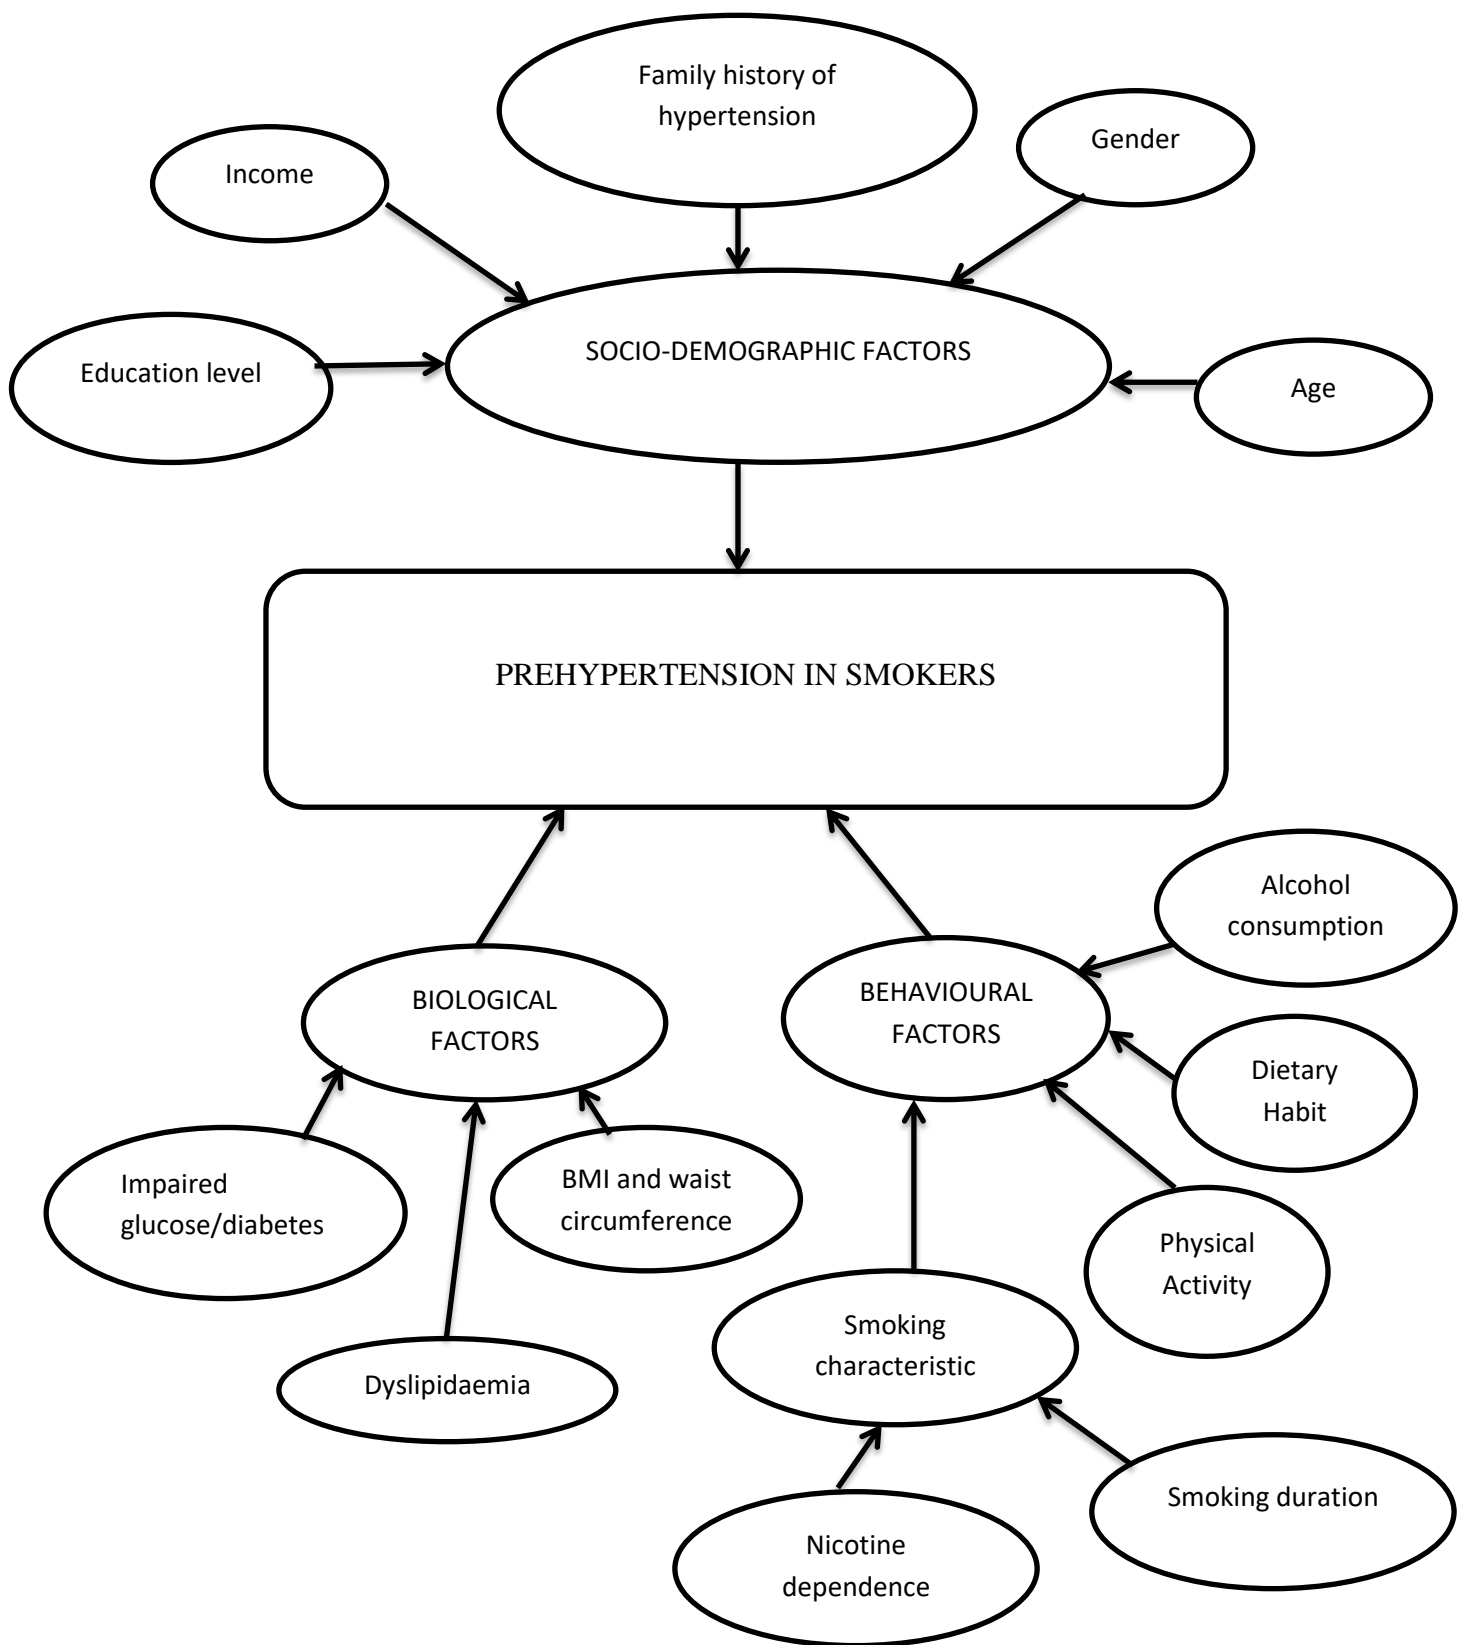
Family history of hypertension

Income

Gender

Education level

SOCIO-DEMOGRAPHIC FACTORS

Age

PREHYPERTENSION IN SMOKERS

Alcohol consumption

BIOLOGICAL FACTORS

BEHAVIOURAL FACTORS

Dietary Habit

Impaired glucose/diabetes

BMI and waist circumference

Physical Activity

Smoking characteristic

Dyslipidaemia

Smoking duration

Nicotine dependence